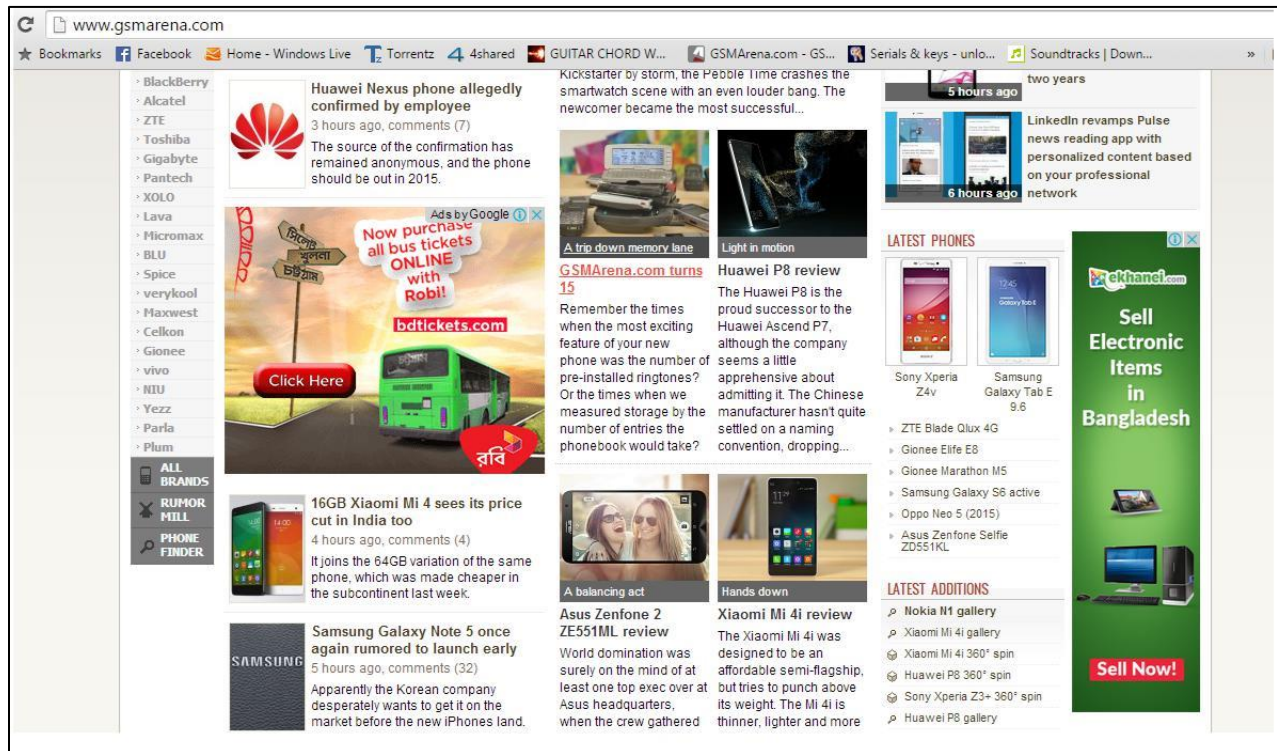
www.gsmarena.com

Bookmarks Facebook Home - Windows Live Torrentz 4shared GUITAR CHORD W... GSMArena.com - GS... Serials & keys - unlo... Soundtracks | Down... »

BlackBerry
Alcatel
ZTE
Toshiba
Gigabyte
Pantech
XOLO
Lava
Micromax
BLU
Spice
verykool
Maxwest
Celkon
Gionee
vivo
NIU
Yezz
Parla
Plum
ALL BRANDS
RUMOR MILL
PHONE FINDER

Huawei Nexus phone allegedly confirmed by employee
3 hours ago, comments (7)
The source of the confirmation has remained anonymous, and the phone should be out in 2015.

Ads by Google
Now purchase all bus tickets ONLINE with Robi!
সিলেট খুলনা চট্টগ্রাম
bdtickets.com
Click Here
রবি

16GB Xiaomi Mi 4 sees its price cut in India too
4 hours ago, comments (4)
It joins the 64GB variation of the same phone, which was made cheaper in the subcontinent last week.

SAMSUNG
Samsung Galaxy Note 5 once again rumored to launch early
5 hours ago, comments (32)
Apparently the Korean company desperately wants to get it on the market before the new iPhones land.

Kickstarter by storm, the Pebble Time crashes the smartwatch scene with an even louder bang. The newcomer became the most successful...

A trip down memory lane
GSMArena.com turns 15
Remember the times when the most exciting feature of your new phone was the number of pre-installed ringtones? Or the times when we measured storage by the number of entries the phonebook would take?

Light in motion
Huawei P8 review
The Huawei P8 is the proud successor to the Huawei Ascend P7, although the company seems a little apprehensive about admitting it. The Chinese manufacturer hasn't quite settled on a naming convention, dropping...

A balancing act
Asus Zenfone 2 ZE551ML review
World domination was surely on the mind of at least one top exec over at Asus headquarters, when the crew gathered

Hands down
Xiaomi Mi 4i review
The Xiaomi Mi 4i was designed to be an affordable semi-flagship, but tries to punch above its weight. The Mi 4i is thinner, lighter and more

5 hours ago
two years

6 hours ago
LinkedIn revamps Pulse news reading app with personalized content based on your professional network

LATEST PHONES
Sony Xperia Z4v
Samsung Galaxy Tab E 9.6
ZTE Blade Qlux 4G
Gionee Elife E8
Gionee Marathon M5
Samsung Galaxy S6 active
Oppo Neo 5 (2015)
Asus Zenfone Selfie ZD551KL

LATEST ADDITIONS
Nokia N1 gallery
Xiaomi Mi 4i gallery
Xiaomi Mi 4i 360° spin
Huawei P8 360° spin
Sony Xperia Z3+ 360° spin
Huawei P8 gallery

ekhanei.com
Sell Electronic Items in Bangladesh
Sell Now!